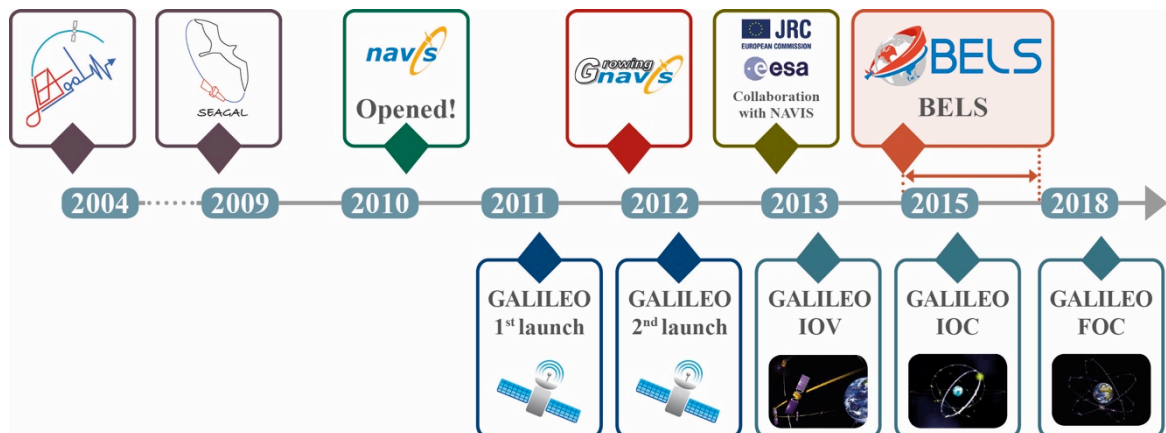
SEAGAL

navis

Opened!

Growing navis

JRC
EUROPEAN COMMISSION

esa

Collaboration with NAVIS

BELS

BELS

2004

2009

2010

2011

2012

2013

2015

2018

GALILEO
1st launch

GALILEO
2nd launch

GALILEO
IOV

GALILEO
IOC

GALILEO
FOC